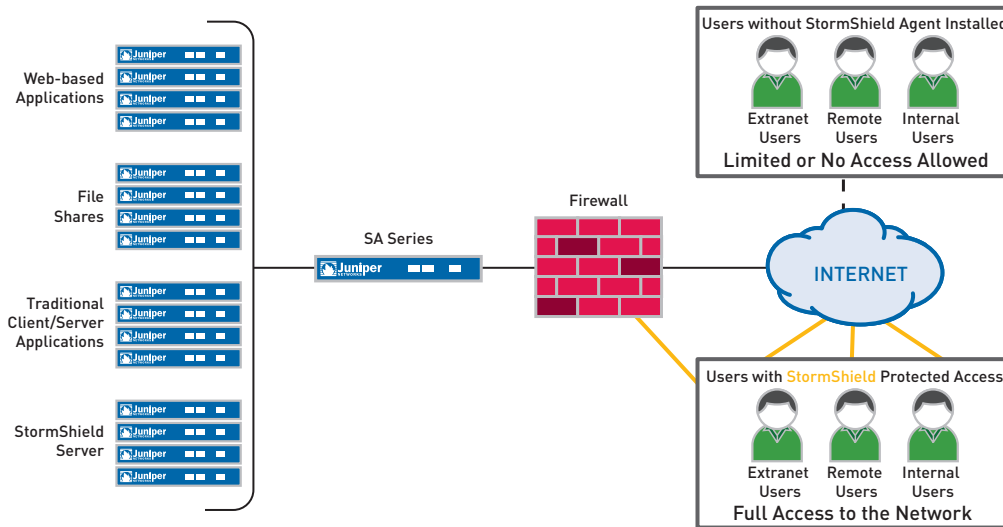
Web-based Applications

Juniper
Juniper
Juniper
Juniper

File Shares

Juniper
Juniper
Juniper
Juniper

Traditional Client/Server Applications

Juniper
Juniper
Juniper
Juniper

StormShield Server

Juniper
Juniper
Juniper
Juniper

SA Series

Juniper

Firewall

INTERNET

Users without StormShield Agent Installed

Extranet Users

Remote Users

Internal Users

Limited or No Access Allowed

Users with StormShield Protected Access

Extranet Users

Remote Users

Internal Users

Full Access to the Network